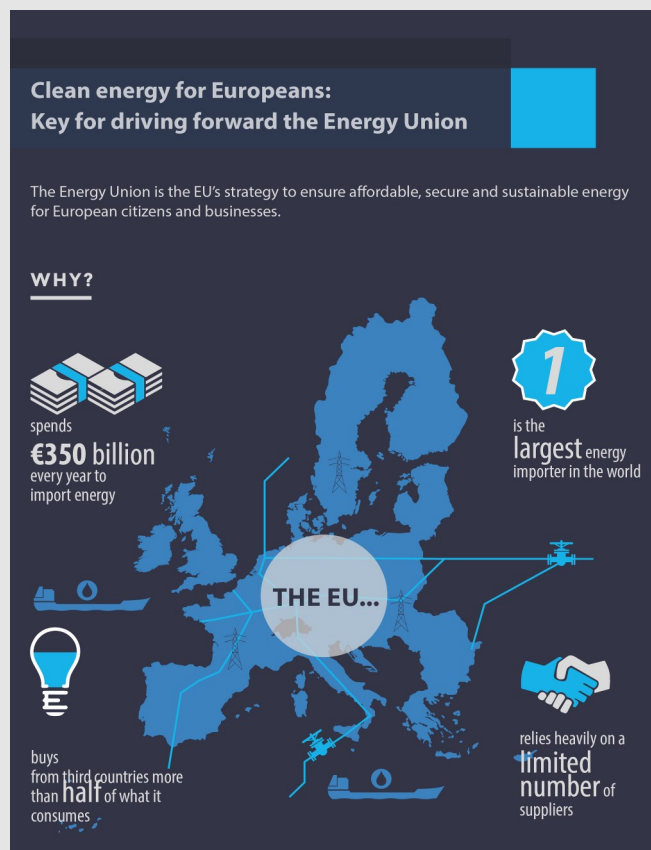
Clean energy for Europeans:
Key for driving forward the Energy Union

The Energy Union is the EU's strategy to ensure affordable, secure and sustainable energy for European citizens and businesses.

WHY?

spends
€350 billion
every year to import energy

1
is the
largest energy importer in the world

THE EU...

buys
from third countries more than half of what it consumes

relies heavily on a
limited
number of
suppliers